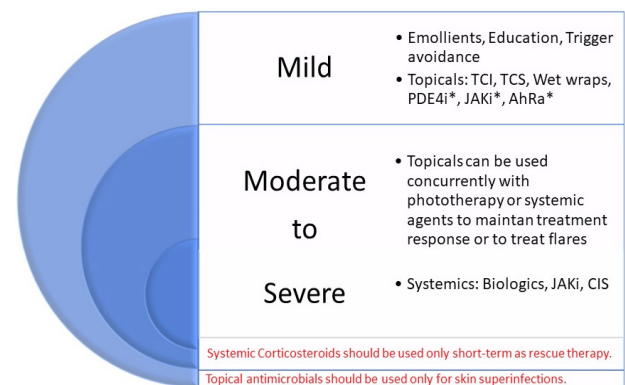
Mild

• Emollients, Education, Trigger avoidance
• Topicals: TCI, TCS, Wet wraps, PDE4i*, JAKi*, AhRa*

Moderate to Severe

• Topicals can be used concurrently with phototherapy or systemic agents to maintan treatment response or to treat flares

• Systemics: Biologics, JAKi, CIS

Systemic Corticosteroids should be used only short-term as rescue therapy.

Topical antimicrobials should be used only for skin superinfections.